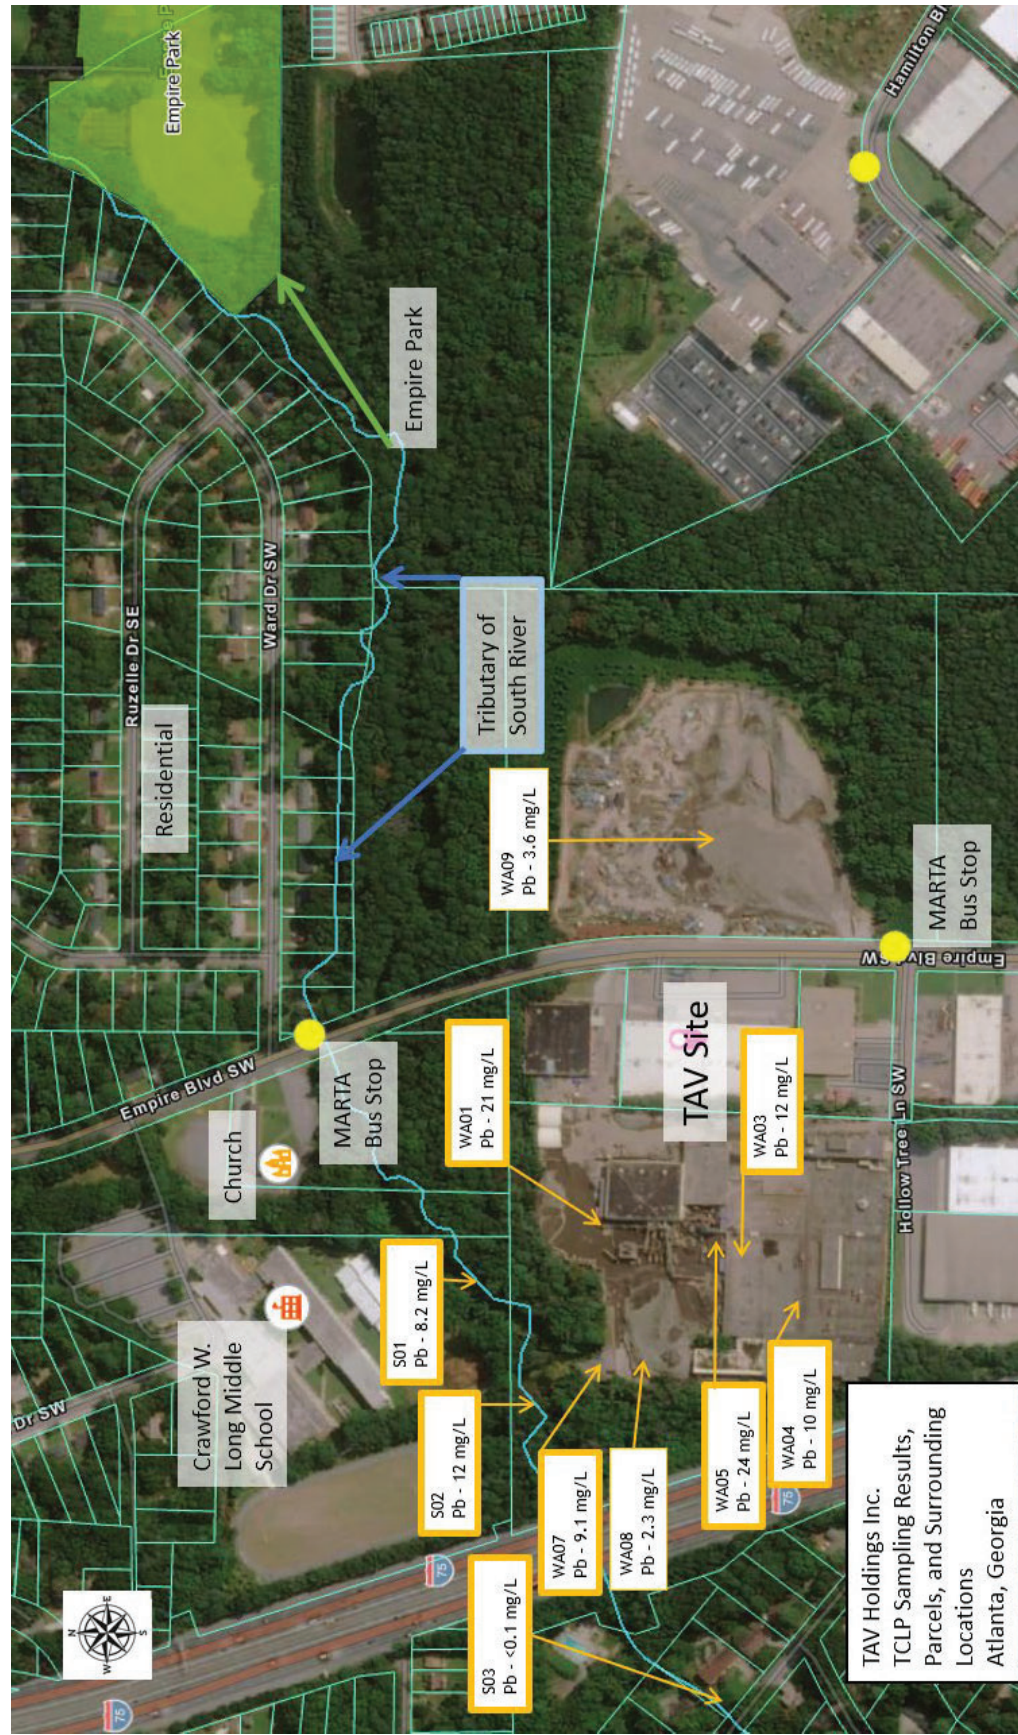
Empire Park

Empire Park

Hamilton Bl

Ruzelle Dr SE

Ward Dr SW

Residential

Tributary of South River

WA09
Pb - 3.6 mg/L

MARTA Bus Stop

Empire Blvd SW

TAV Site

WA01
Pb - 21 mg/L

WA03
Pb - 12 mg/L

Empire Blvd SW

MARTA Bus Stop

Church

Hollow Tree Ln SW

S01
Pb - 8.2 mg/L

Crawford W. Long Middle School

Dr SW

S02
Pb - 12 mg/L

WA07
Pb - 9.1 mg/L

WA08
Pb - 2.3 mg/L

WA05
Pb - 24 mg/L

WA04
Pb - 10 mg/L

S03
Pb - <0.1 mg/L

75

75

75

N
E
S
W

TAV Holdings Inc.
TCLP Sampling Results, Parcels, and Surrounding Locations
Atlanta, Georgia